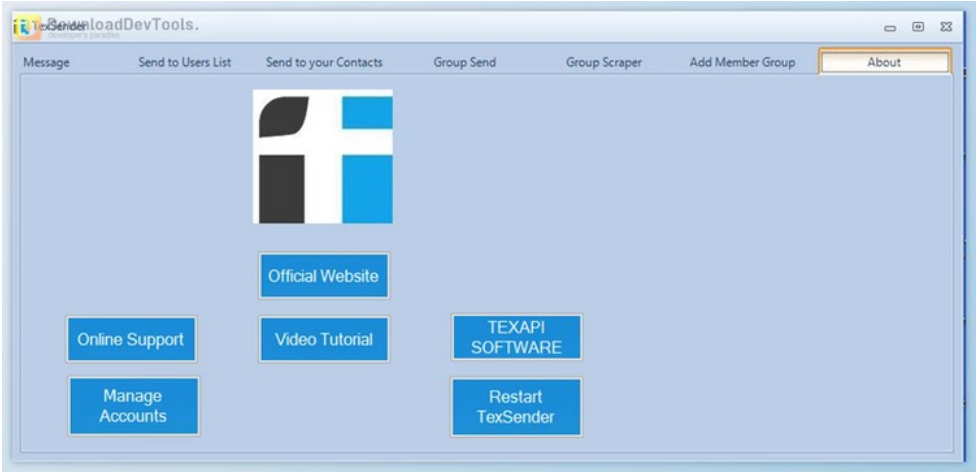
TexSender DownloadDevTools.
developer's paradise

Message | Send to Users List | Send to your Contacts | Group Send | Group Scraper | Add Member Group | About

Official Website

Online Support

Video Tutorial

TEXAPI SOFTWARE

Manage Accounts

Restart TexSender